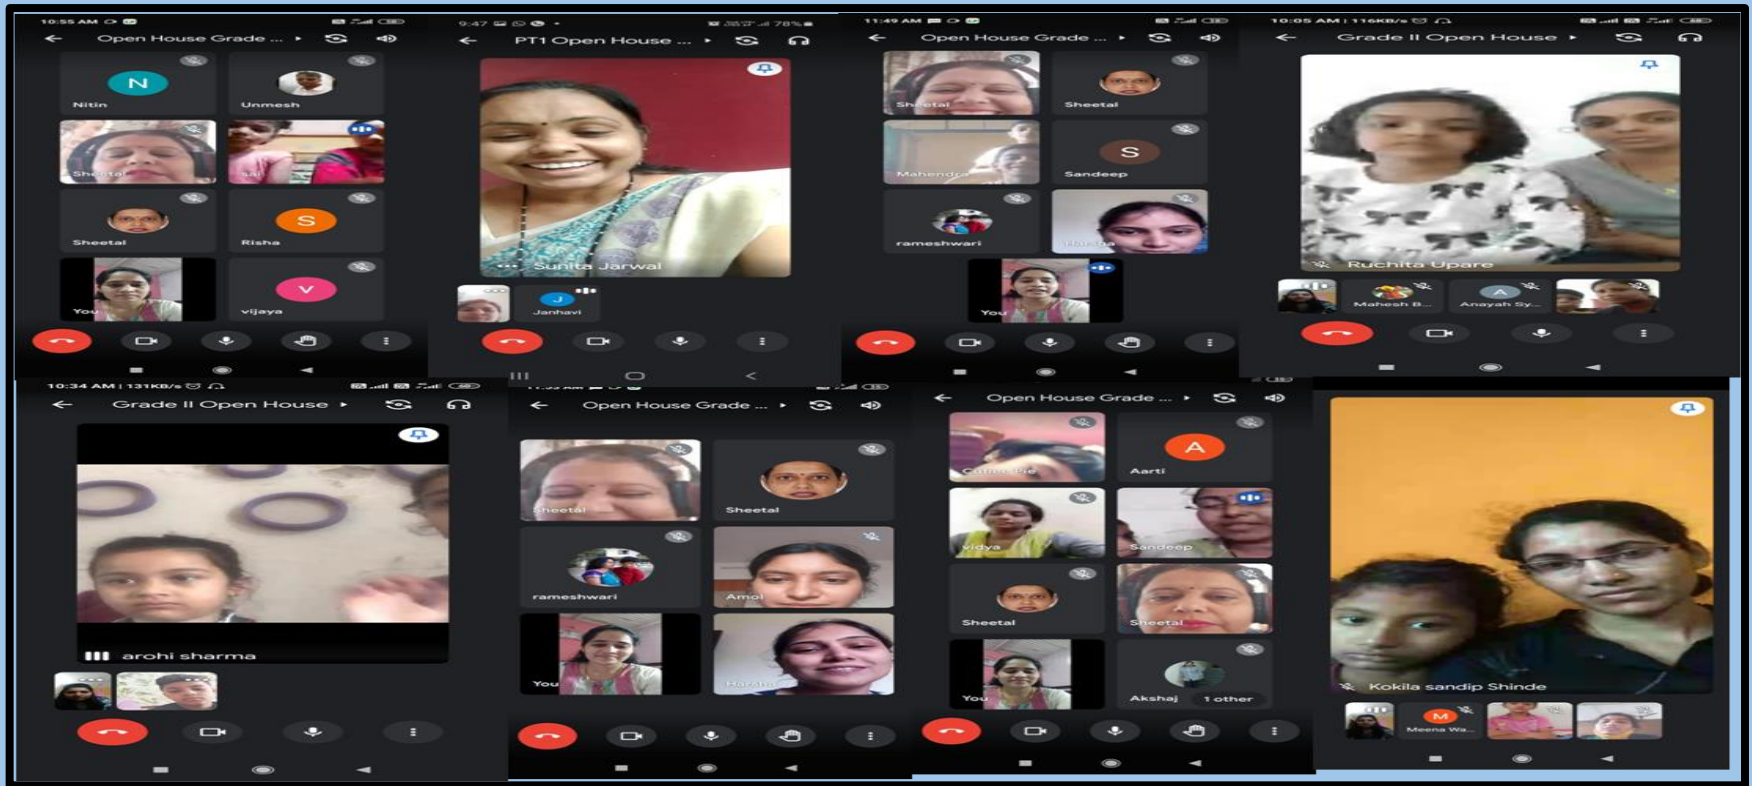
10:55 AM

Open House Grade ...

N
Nitin

Unmesh

Sheetal

Sai

Sheetal

S
Risha

You

V
vijaya

9:47

PT1 Open House ...

Sunita Jarwal

J
Janhavi

11:49 AM

Open House Grade ...

Sheetal

Sheetal

Mahendra

S
Sandeep

rameshwari

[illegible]

You

10:05 AM | 116KB/s

Grade II Open House

Ruchita Upare

Mahesh B...

A
Anayah Sy...

10:34 AM | 131KB/s

Grade II Open House

arohi sharma

Open House Grade ...

Sheetal

Sheetal

rameshwari

Amol

You

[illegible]

Open House Grade ...

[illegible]

A
Aarti

vidya

Sandeep

Sheetal

Sheetal

You

Akshaj 1 other

Kokila sandip Shinde

M
Meena Wa...